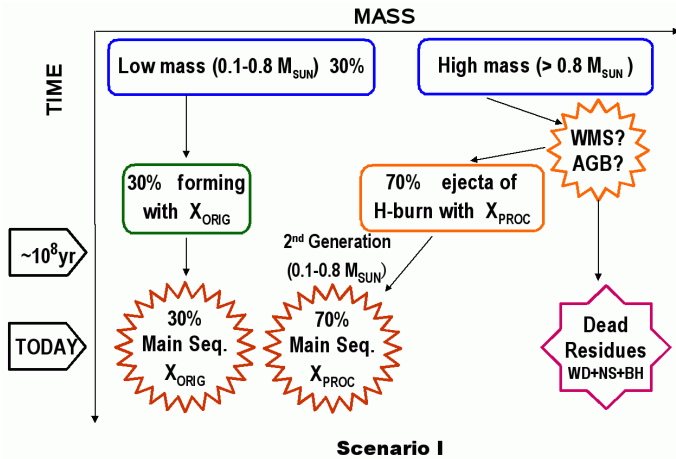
MASS

TIME

Low mass (0.1-0.8 $M_{SUN}$) 30%

High mass (> 0.8 $M_{SUN}$)

WMS? AGB?

30% forming with $X_{ORIG}$

70% ejecta of H-burn with $X_{PROC}$

~$10^8$yr

2$^{nd}$ Generation (0.1-0.8 $M_{SUN}$)

TODAY

30% Main Seq. $X_{ORIG}$

70% Main Seq. $X_{PROC}$

Dead Residues WD+NS+BH

Scenario I